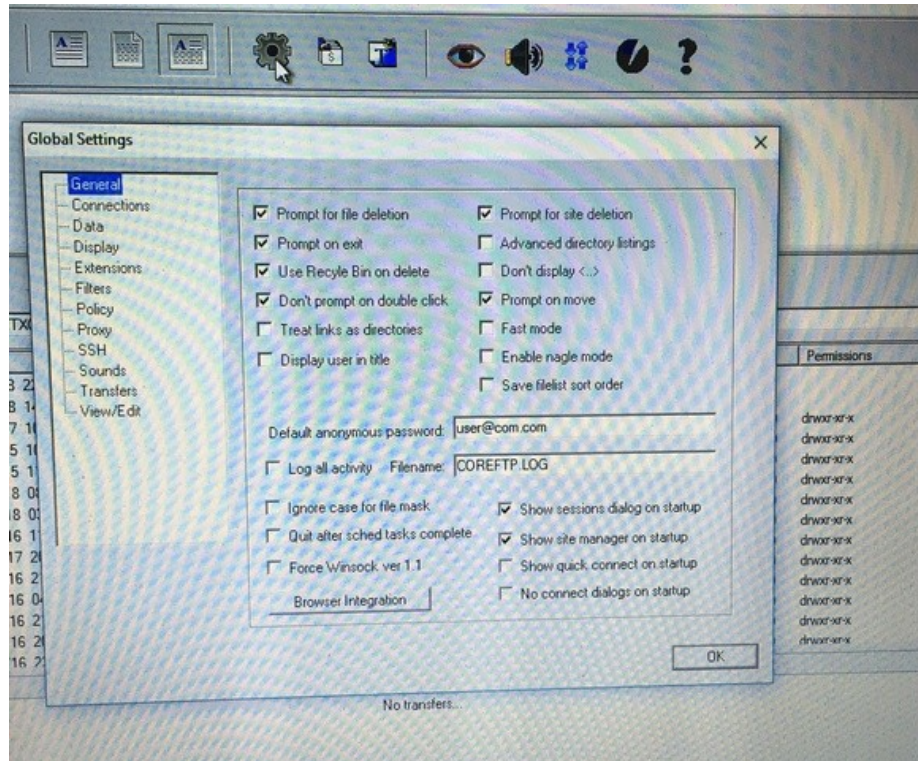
Global Settings

×

General
Connections
Data
Display
Extensions
Filters
Policy
Proxy
SSH
Sounds
Transfers
View/Edit

☑ Prompt for file deletion
☑ Prompt on exit
☑ Use Recyle Bin on delete
☑ Don't prompt on double click
☐ Treat links as directories
☐ Display user in title

☑ Prompt for site deletion
☐ Advanced directory listings
☐ Don't display <..>
☑ Prompt on move
☐ Fast mode
☐ Enable nagle mode
☐ Save filelist sort order

Default anonymous password: user@com.com

☐ Log all activity Filename: COREFTP.LOG

☐ Ignore case for file mask
☐ Quit after sched tasks complete
☐ Force Winsock ver 1.1

Browser Integration

☑ Show sessions dialog on startup
☑ Show site manager on startup
☐ Show quick connect on startup
☐ No connect dialogs on startup

OK

TX

Permissions

drwxr-xr-x
drwxr-xr-x
drwxr-xr-x
drwxr-xr-x
drwxr-xr-x
drwxr-xr-x
drwxr-xr-x
drwxr-xr-x
drwxr-xr-x
drwxr-xr-x
drwxr-xr-x
drwxr-xr-x

3 2
8 1
7 1
5 1
5 1
8 0
8 0
6 1
17 2
16 2
16 0
16 2
16 2
16 2

No transfers...